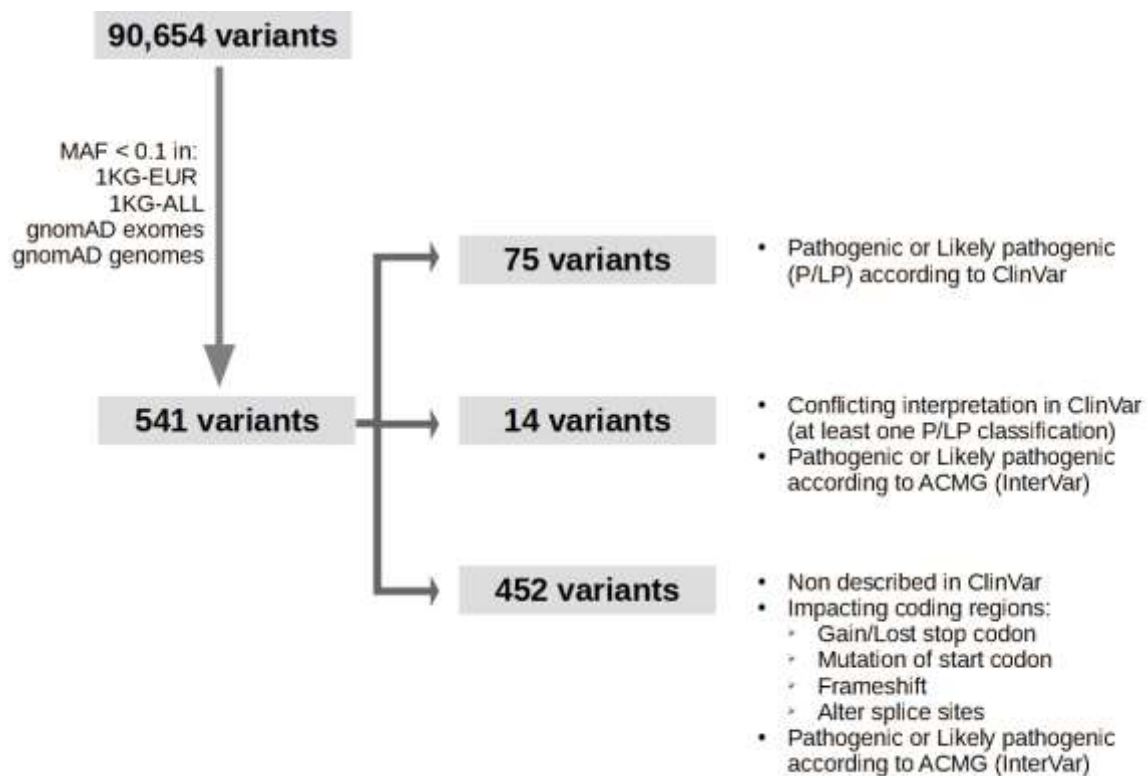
90,654 variants

MAF < 0.1 in:
1KG-EUR
1KG-ALL
gnomAD exomes
gnomAD genomes

541 variants

75 variants

- Pathogenic or Likely pathogenic (P/LP) according to ClinVar

14 variants

- Conflicting interpretation in ClinVar (at least one P/LP classification)
- Pathogenic or Likely pathogenic according to ACMG (InterVar)

452 variants

- Non described in ClinVar
- Impacting coding regions:
  - Gain/Lost stop codon
  - Mutation of start codon
  - Frameshift
  - Alter splice sites
- Pathogenic or Likely pathogenic according to ACMG (InterVar)